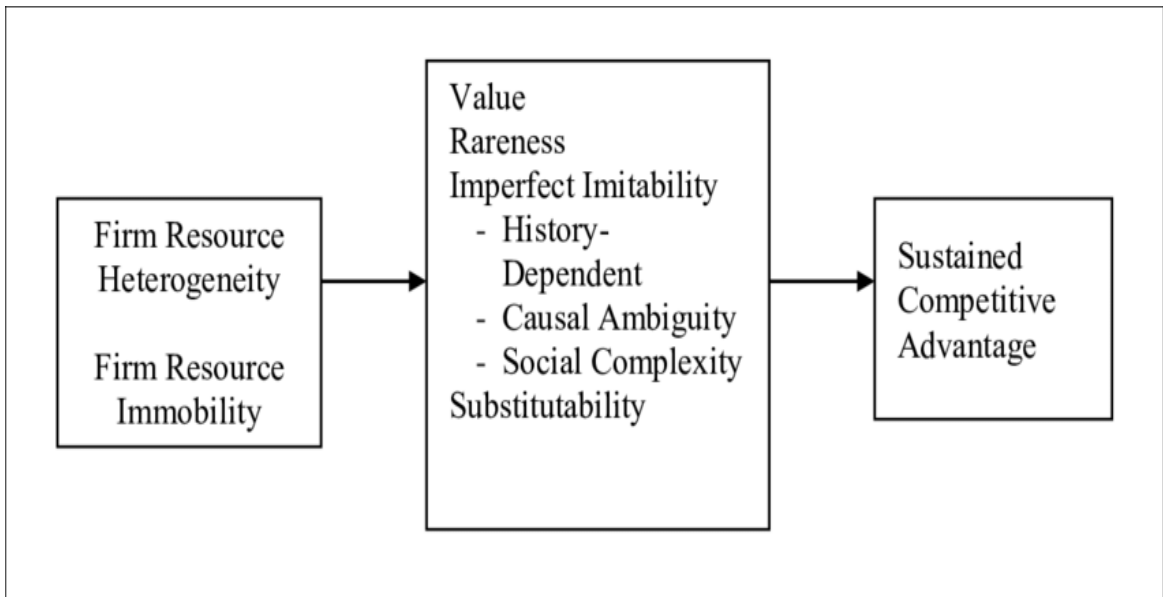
Firm Resource Heterogeneity

Firm Resource Immobility

Value
Rareness
Imperfect Imitability
- History-Dependent
- Causal Ambiguity
- Social Complexity
Substitutability

Sustained Competitive Advantage